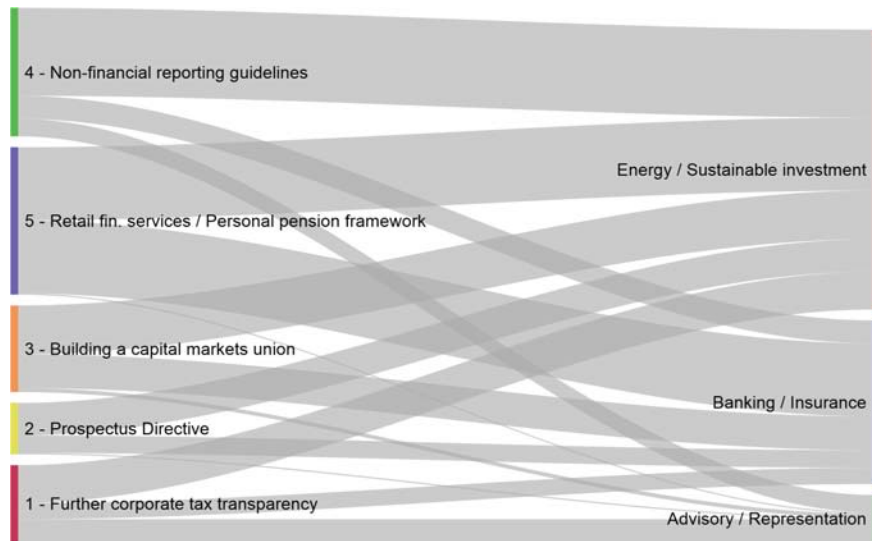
4 - Non-financial reporting guidelines

5 - Retail fin. services / Personal pension framework

3 - Building a capital markets union

2 - Prospectus Directive

1 - Further corporate tax transparency

Energy / Sustainable investment

Banking / Insurance

Advisory / Representation